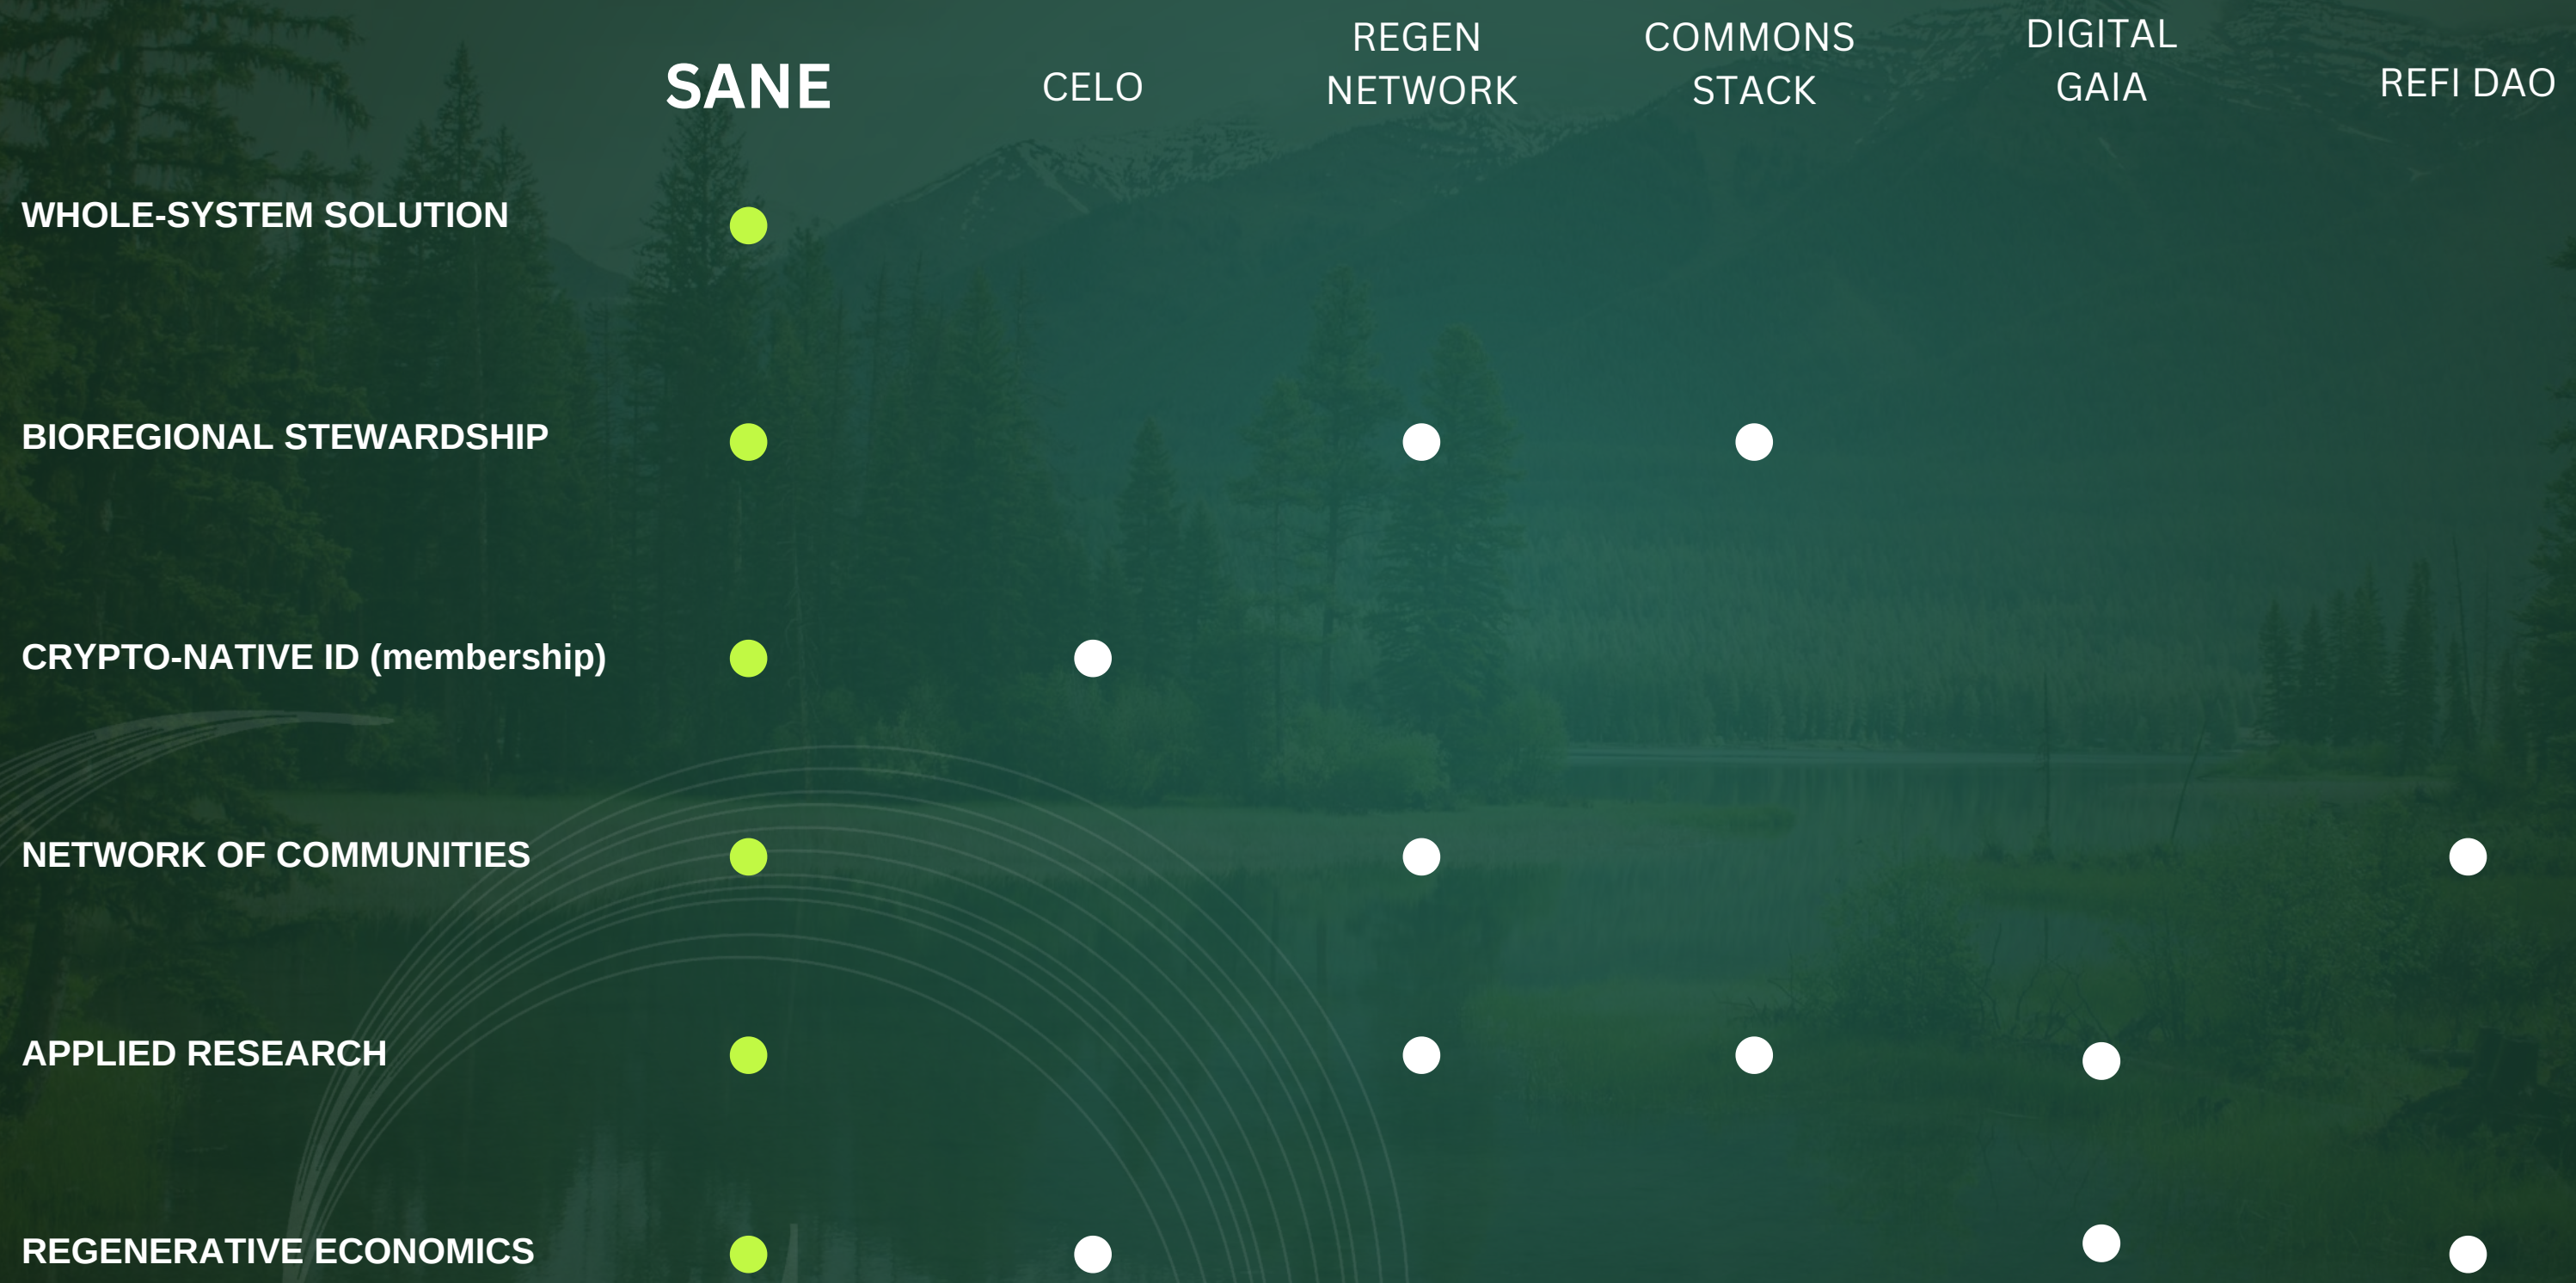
| | SANE | CELO | REGEN NETWORK | COMMONS STACK | DIGITAL GAIA | REFI DAO |
|---|---|---|---|---|---|---|
| WHOLE-SYSTEM SOLUTION | ● | | | | | |
| BIOREGIONAL STEWARDSHIP | ● | | ● | ● | | |
| CRYPTO-NATIVE ID (membership) | ● | ● | | | | |
| NETWORK OF COMMUNITIES | ● | | ● | | | ● |
| APPLIED RESEARCH | ● | | ● | ● | ● | |
| REGENERATIVE ECONOMICS | ● | ● | | | ● | ● |